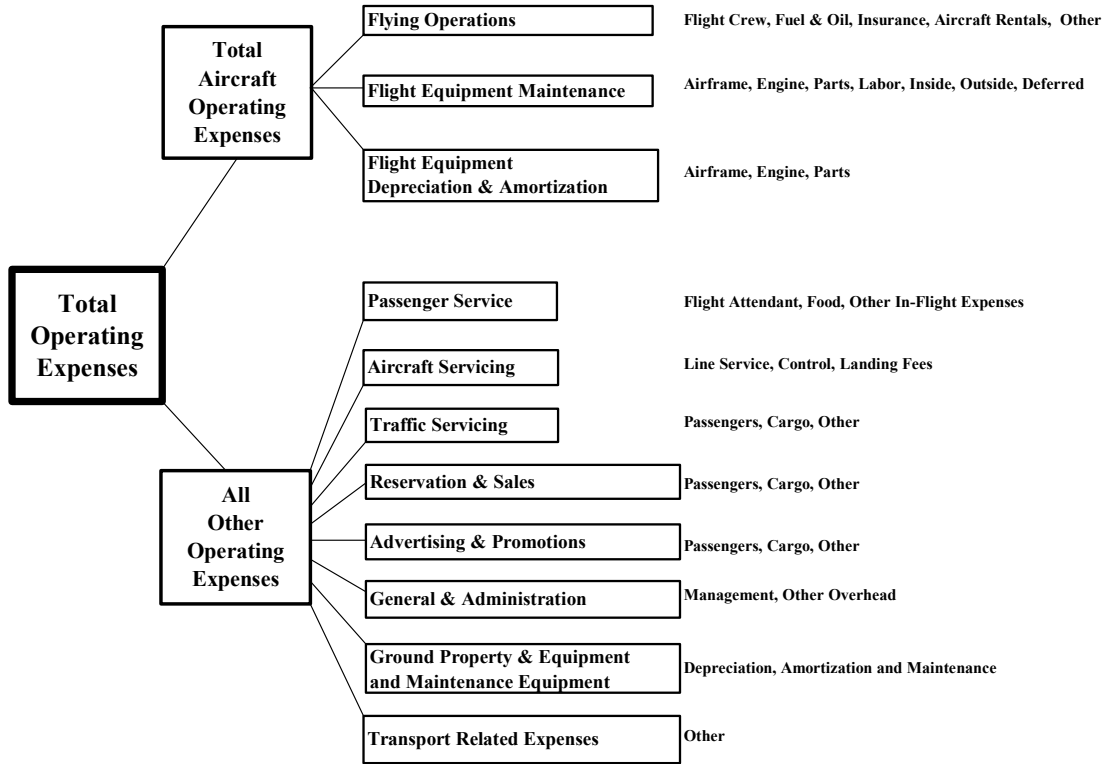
Total Operating Expenses

Total Aircraft Operating Expenses

Flying Operations
Flight Crew, Fuel & Oil, Insurance, Aircraft Rentals, Other

Flight Equipment Maintenance
Airframe, Engine, Parts, Labor, Inside, Outside, Deferred

Flight Equipment Depreciation & Amortization
Airframe, Engine, Parts

All Other Operating Expenses

Passenger Service
Flight Attendant, Food, Other In-Flight Expenses

Aircraft Servicing
Line Service, Control, Landing Fees

Traffic Servicing
Passengers, Cargo, Other

Reservation & Sales
Passengers, Cargo, Other

Advertising & Promotions
Passengers, Cargo, Other

General & Administration
Management, Other Overhead

Ground Property & Equipment and Maintenance Equipment
Depreciation, Amortization and Maintenance

Transport Related Expenses
Other